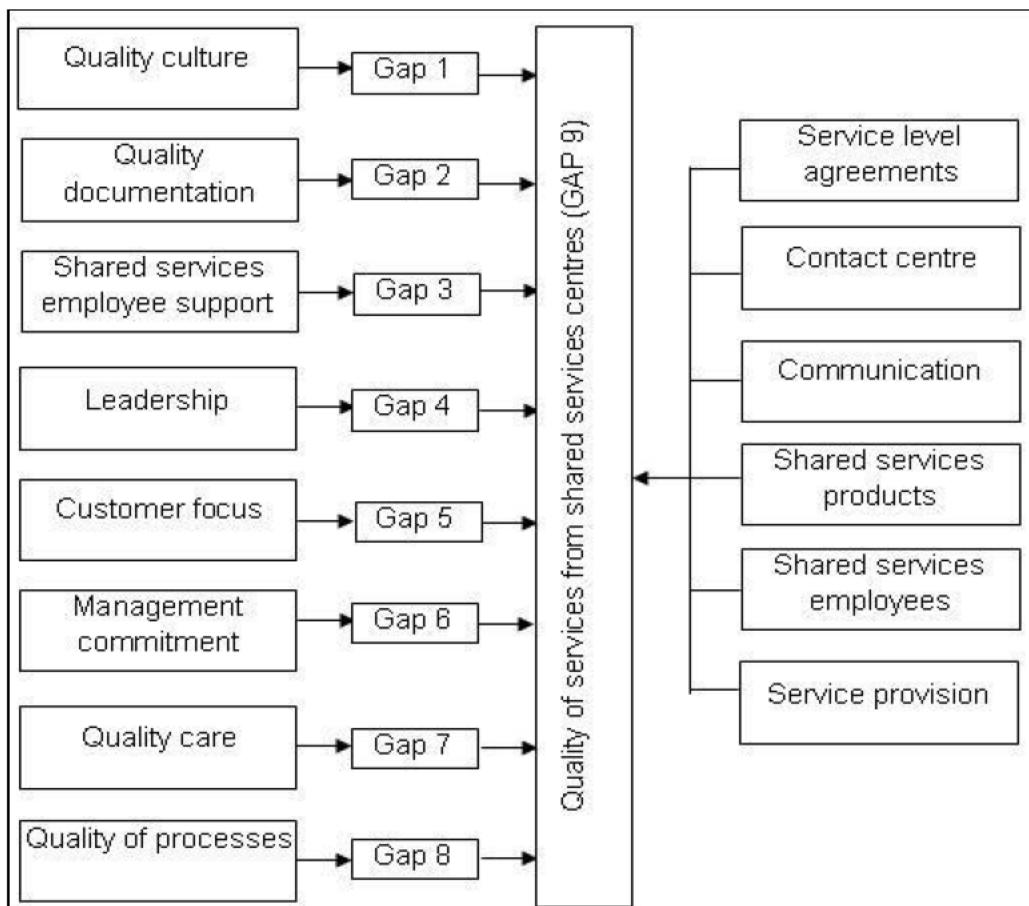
Quality culture
Gap 1
Quality documentation
Gap 2
Shared services employee support
Gap 3
Leadership
Gap 4
Customer focus
Gap 5
Management commitment
Gap 6
Quality care
Gap 7
Quality of processes
Gap 8

Quality of services from shared services centres (GAP 9)

Service level agreements
Contact centre
Communication
Shared services products
Shared services employees
Service provision